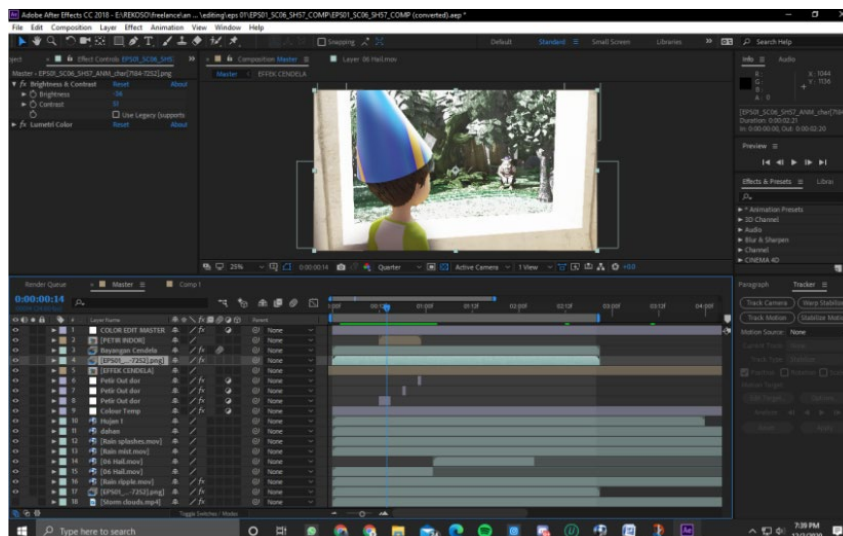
Adobe After Effects CC 2018 - E:\REKOSD\freelance\an ... \editing\eps 01\EPS01_SC06_SHS7_COMP\EPS01_SC06_SHS7_COMP (converted).aep *

File Edit Composition Layer Effect Animation View Window Help

Snapping

Default Standard Small Screen Libraries Search Help

Effect Controls EPS01_SC06_SHS

Master • EPS01_SC06_SHS7_ANIM_char[7184-7252].png

fx Brightness & Contrast Reset About

Brightness

Contrast

Use Legacy (supports

fx Lumetri Color Reset About

Composition Master

Master EFFEK CENDELA

Layer 06 Hail.mov

Info Audio

X: 1044
Y: 1136

EPS01_SC06_SHS7_ANIM_char[7184-7252]
Duration: 0:00:02:21
In: 0:00:00:00, Out: 0:00:02:20

Preview

Effects & Presets Librar

* Animation Presets
3D Channel
Audio
Blur & Sharpen
Channel
CINEMA 4D

25% 0:00:00:14 Quarter Active Camera 1 View +0.0

Render Queue Master Comp 1

0:00:00:14

| # | Layer Name | Parent |
|---|---|---|
| 1 | COLOR EDIT MASTER | None |
| 2 | [PETIR INDOR] | None |
| 3 | Bayangan Cendela | None |
| 4 | [EPS01_...-7252].png] | None |
| 5 | [EFFEK CENDELA] | None |
| 6 | Petir Out dor | None |
| 7 | Petir Out dor | None |
| 8 | Petir Out dor | None |
| 9 | Colour Temp | None |
| 10 | Hujan 1 | None |
| 11 | dahan | None |
| 12 | [Rain splashes.mov] | None |
| 13 | [Rain mist.mov] | None |
| 14 | [06 Hail.mov] | None |
| 15 | [06 Hail.mov] | None |
| 16 | [Rain ripple.mov] | None |
| 17 | [EPS01_...-7252].png] | None |
| 18 | [Storm clouds.mp4] | None |

Toggle Switches / Modes

Paragraph Tracker

Track Camera Warp Stabilize

Track Motion Stabilize Motion

Motion Source: None

Type here to search

7:39 PM